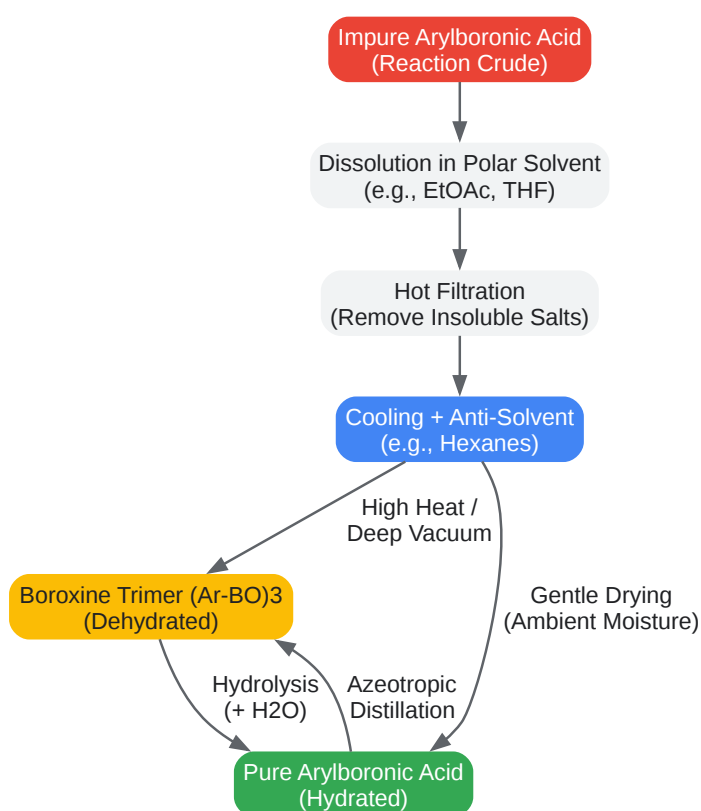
Impure Arylboronic Acid
(Reaction Crude)

Dissolution in Polar Solvent
(e.g., EtOAc, THF)

Hot Filtration
(Remove Insoluble Salts)

Cooling + Anti-Solvent
(e.g., Hexanes)

High Heat /
Deep Vacuum

Gentle Drying
(Ambient Moisture)

Boroxine Trimer (Ar-BO)3
(Dehydrated)

Hydrolysis
(+ H2O)

Azeotropic
Distillation

Pure Arylboronic Acid
(Hydrated)